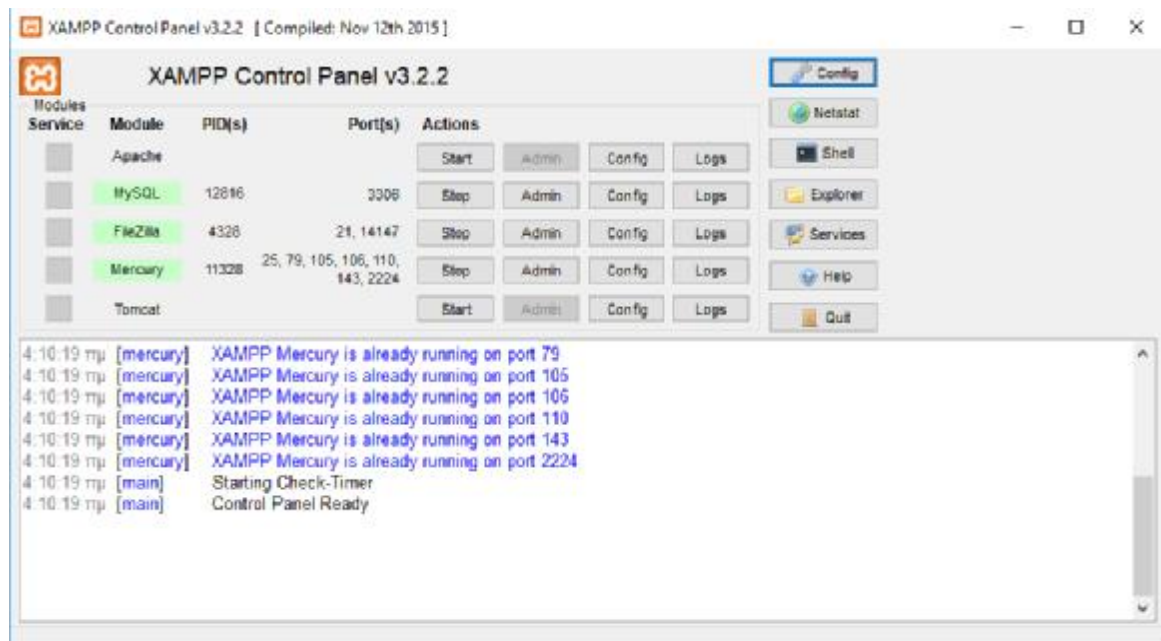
XAMPP Control Panel v3.2.2 [ Compiled: Nov 12th 2015 ]

XAMPP Control Panel v3.2.2

Config
Netstat
Shell
Explorer
Services
Help
Quit

Modules

| Service | Module | PID(s) | Port(s) | Actions | | | |
|---|---|---|---|---|---|---|---|
| | Apache | | | Start | Admin | Config | Logs |
| | MySQL | 12816 | 3306 | Stop | Admin | Config | Logs |
| | FileZilla | 4328 | 21, 14147 | Stop | Admin | Config | Logs |
| | Mercury | 11328 | 25, 79, 105, 106, 110, 143, 2224 | Stop | Admin | Config | Logs |
| | Tomcat | | | Start | Admin | Config | Logs |

4:10:19 πμ [mercury] XAMPP Mercury is already running on port 79
4:10:19 πμ [mercury] XAMPP Mercury is already running on port 105
4:10:19 πμ [mercury] XAMPP Mercury is already running on port 106
4:10:19 πμ [mercury] XAMPP Mercury is already running on port 110
4:10:19 πμ [mercury] XAMPP Mercury is already running on port 143
4:10:19 πμ [mercury] XAMPP Mercury is already running on port 2224
4:10:19 πμ [main] Starting Check-Timer
4:10:19 πμ [main] Control Panel Ready